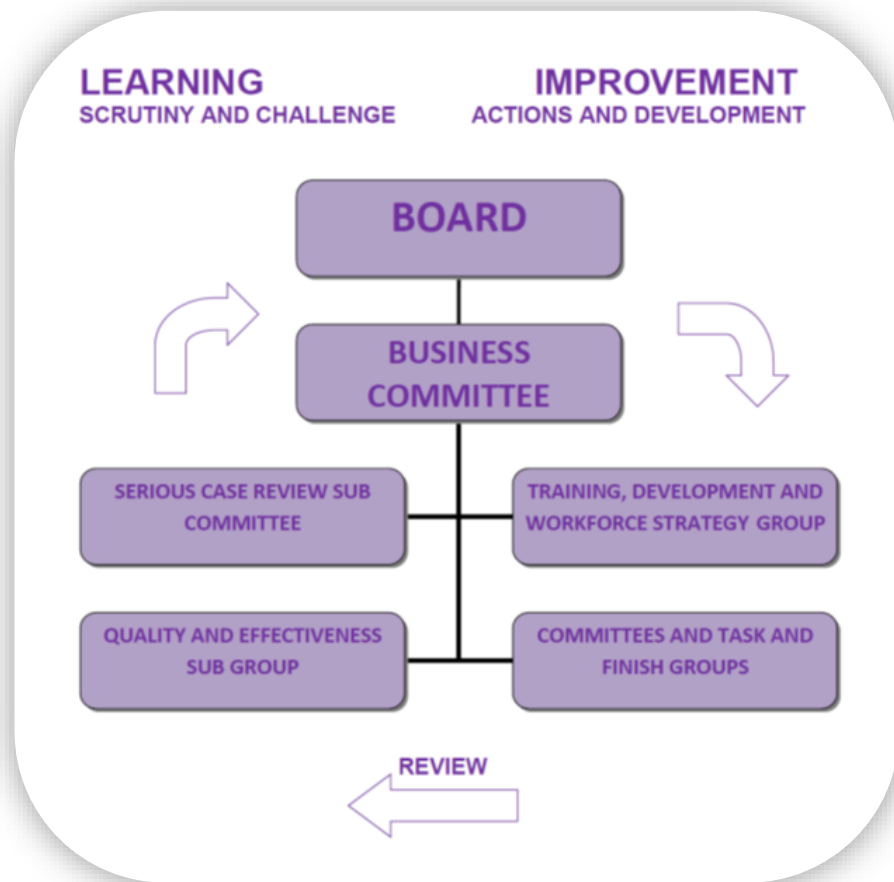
LEARNING
SCRUTINY AND CHALLENGE

IMPROVEMENT
ACTIONS AND DEVELOPMENT

BOARD

BUSINESS COMMITTEE

SERIOUS CASE REVIEW SUB COMMITTEE

TRAINING, DEVELOPMENT AND WORKFORCE STRATEGY GROUP

QUALITY AND EFFECTIVENESS SUB GROUP

COMMITTEES AND TASK AND FINISH GROUPS

REVIEW